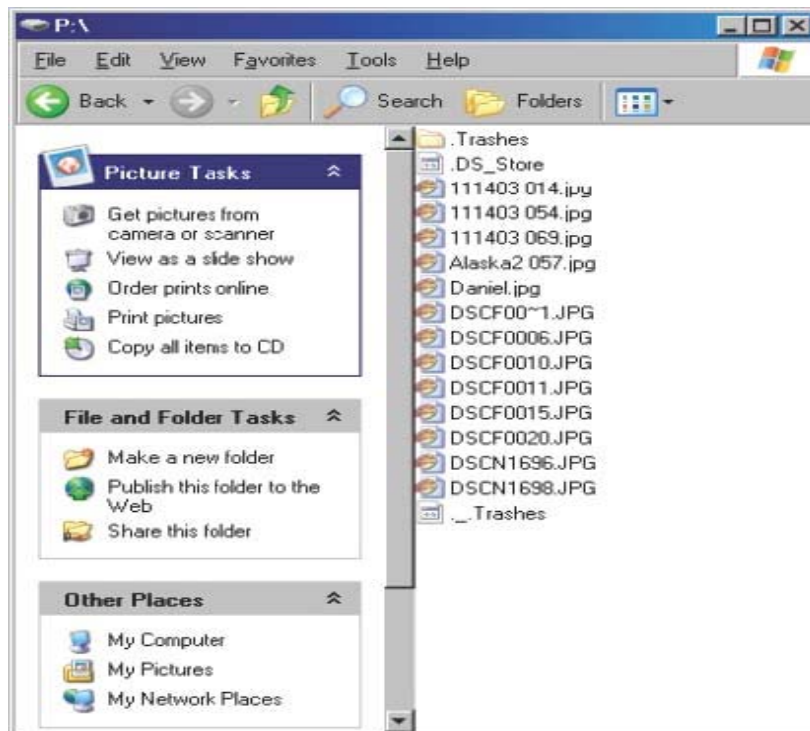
P:\

File Edit View Favorites Tools Help

Back Search Folders

Picture Tasks

Get pictures from camera or scanner
View as a slide show
Order prints online
Print pictures
Copy all items to CD

File and Folder Tasks

Make a new folder
Publish this folder to the Web
Share this folder

Other Places

My Computer
My Pictures
My Network Places

.Trashes
.DS_Store
111403 014.jpg
111403 054.jpg
111403 069.jpg
Alaska2 057.jpg
Daniel.jpg
DSCF00~1.JPG
DSCF0006.JPG
DSCF0010.JPG
DSCF0011.JPG
DSCF0015.JPG
DSCF0020.JPG
DSCN1696.JPG
DSCN1698.JPG
._.Trashes